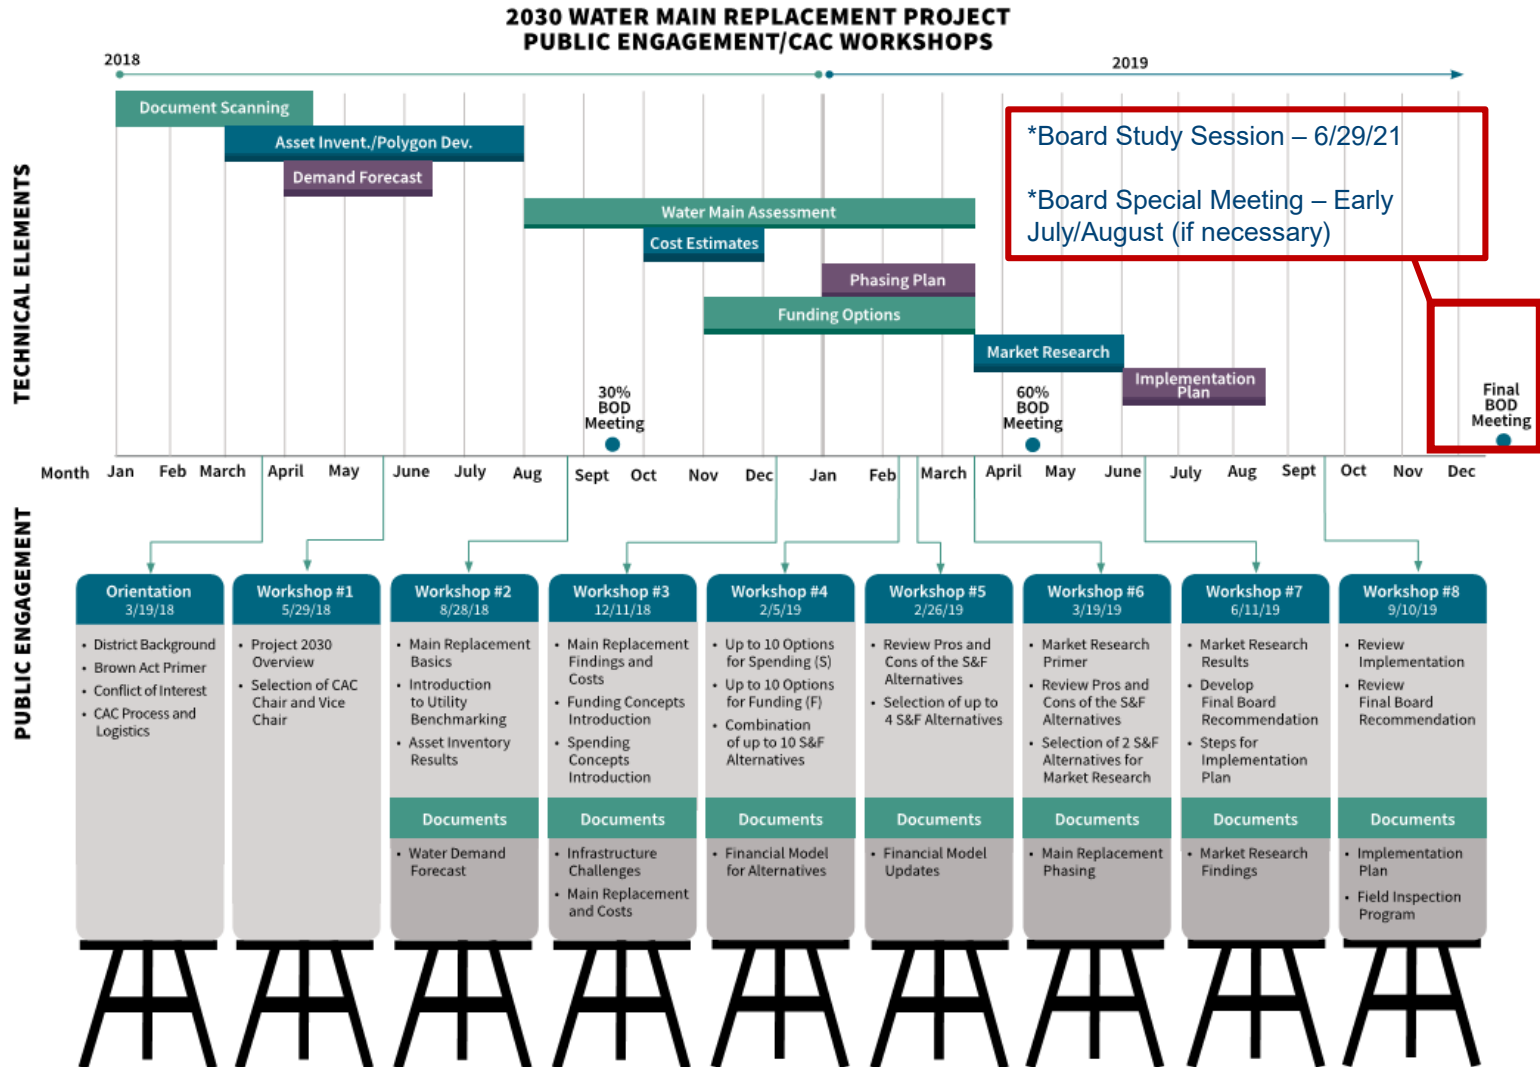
2030 WATER MAIN REPLACEMENT PROJECT
PUBLIC ENGAGEMENT/CAC WORKSHOPS

2018

2019

TECHNICAL ELEMENTS

Document Scanning

Asset Invent./Polygon Dev.

Demand Forecast

Water Main Assessment

Cost Estimates

Phasing Plan

Funding Options

Market Research

Implementation Plan

*Board Study Session – 6/29/21

*Board Special Meeting – Early July/August (if necessary)

30% BOD Meeting

60% BOD Meeting

Final BOD Meeting

Month Jan Feb March April May June July Aug Sept Oct Nov Dec Jan Feb March April May June July Aug Sept Oct Nov Dec

PUBLIC ENGAGEMENT

Orientation
3/19/18
• District Background
• Brown Act Primer
• Conflict of Interest
• CAC Process and Logistics

Workshop #1
5/29/18
• Project 2030 Overview
• Selection of CAC Chair and Vice Chair

Workshop #2
8/28/18
• Main Replacement Basics
• Introduction to Utility Benchmarking
• Asset Inventory Results
Documents
• Water Demand Forecast

Workshop #3
12/11/18
• Main Replacement Findings and Costs
• Funding Concepts Introduction
• Spending Concepts Introduction
Documents
• Infrastructure Challenges
• Main Replacement and Costs

Workshop #4
2/5/19
• Up to 10 Options for Spending (S)
• Up to 10 Options for Funding (F)
• Combination of up to 10 S&F Alternatives
Documents
• Financial Model for Alternatives

Workshop #5
2/26/19
• Review Pros and Cons of the S&F Alternatives
• Selection of up to 4 S&F Alternatives
Documents
• Financial Model Updates

Workshop #6
3/19/19
• Market Research Primer
• Review Pros and Cons of the S&F Alternatives
• Selection of 2 S&F Alternatives for Market Research
Documents
• Main Replacement Phasing

Workshop #7
6/11/19
• Market Research Results
• Develop Final Board Recommendation
• Steps for Implementation Plan
Documents
• Market Research Findings

Workshop #8
9/10/19
• Review Implementation
• Review Final Board Recommendation
Documents
• Implementation Plan
• Field Inspection Program